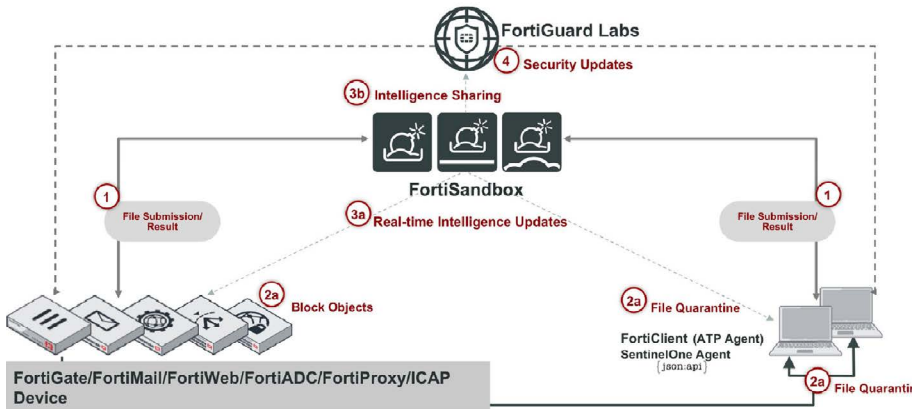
FortiGuard Labs

4 Security Updates

3b Intelligence Sharing

FortiSandbox

1 File Submission/ Result

3a Real-time Intelligence Updates

1 File Submission/ Result

2a Block Objects

2a File Quarantine

FortiClient (ATP Agent)
SentinelOne Agent
{json:api}

FortiGate/FortiMail/FortiWeb/FortiADC/FortiProxy/ICAP Device

2a File Quarantin